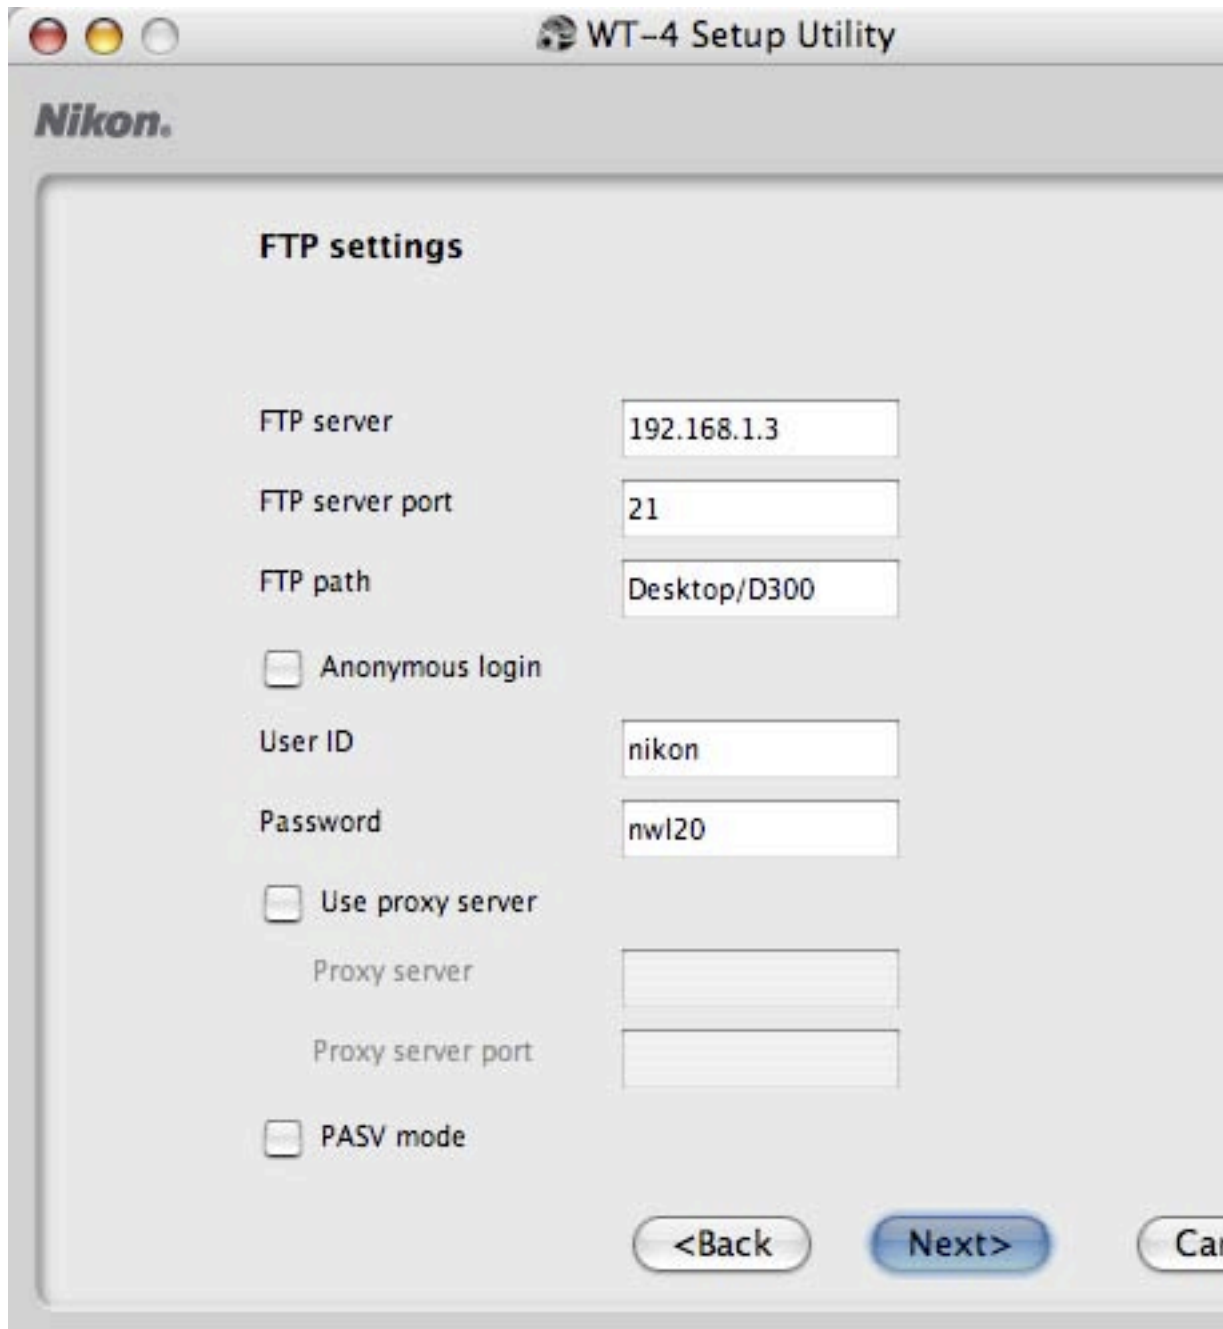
WT-4 Setup Utility

Nikon.

FTP settings

FTP server
192.168.1.3

FTP server port
21

FTP path
Desktop/D300

Anonymous login

User ID
nikon

Password
nwl20

Use proxy server

Proxy server

Proxy server port

PASV mode

<Back
Next>
Ca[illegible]